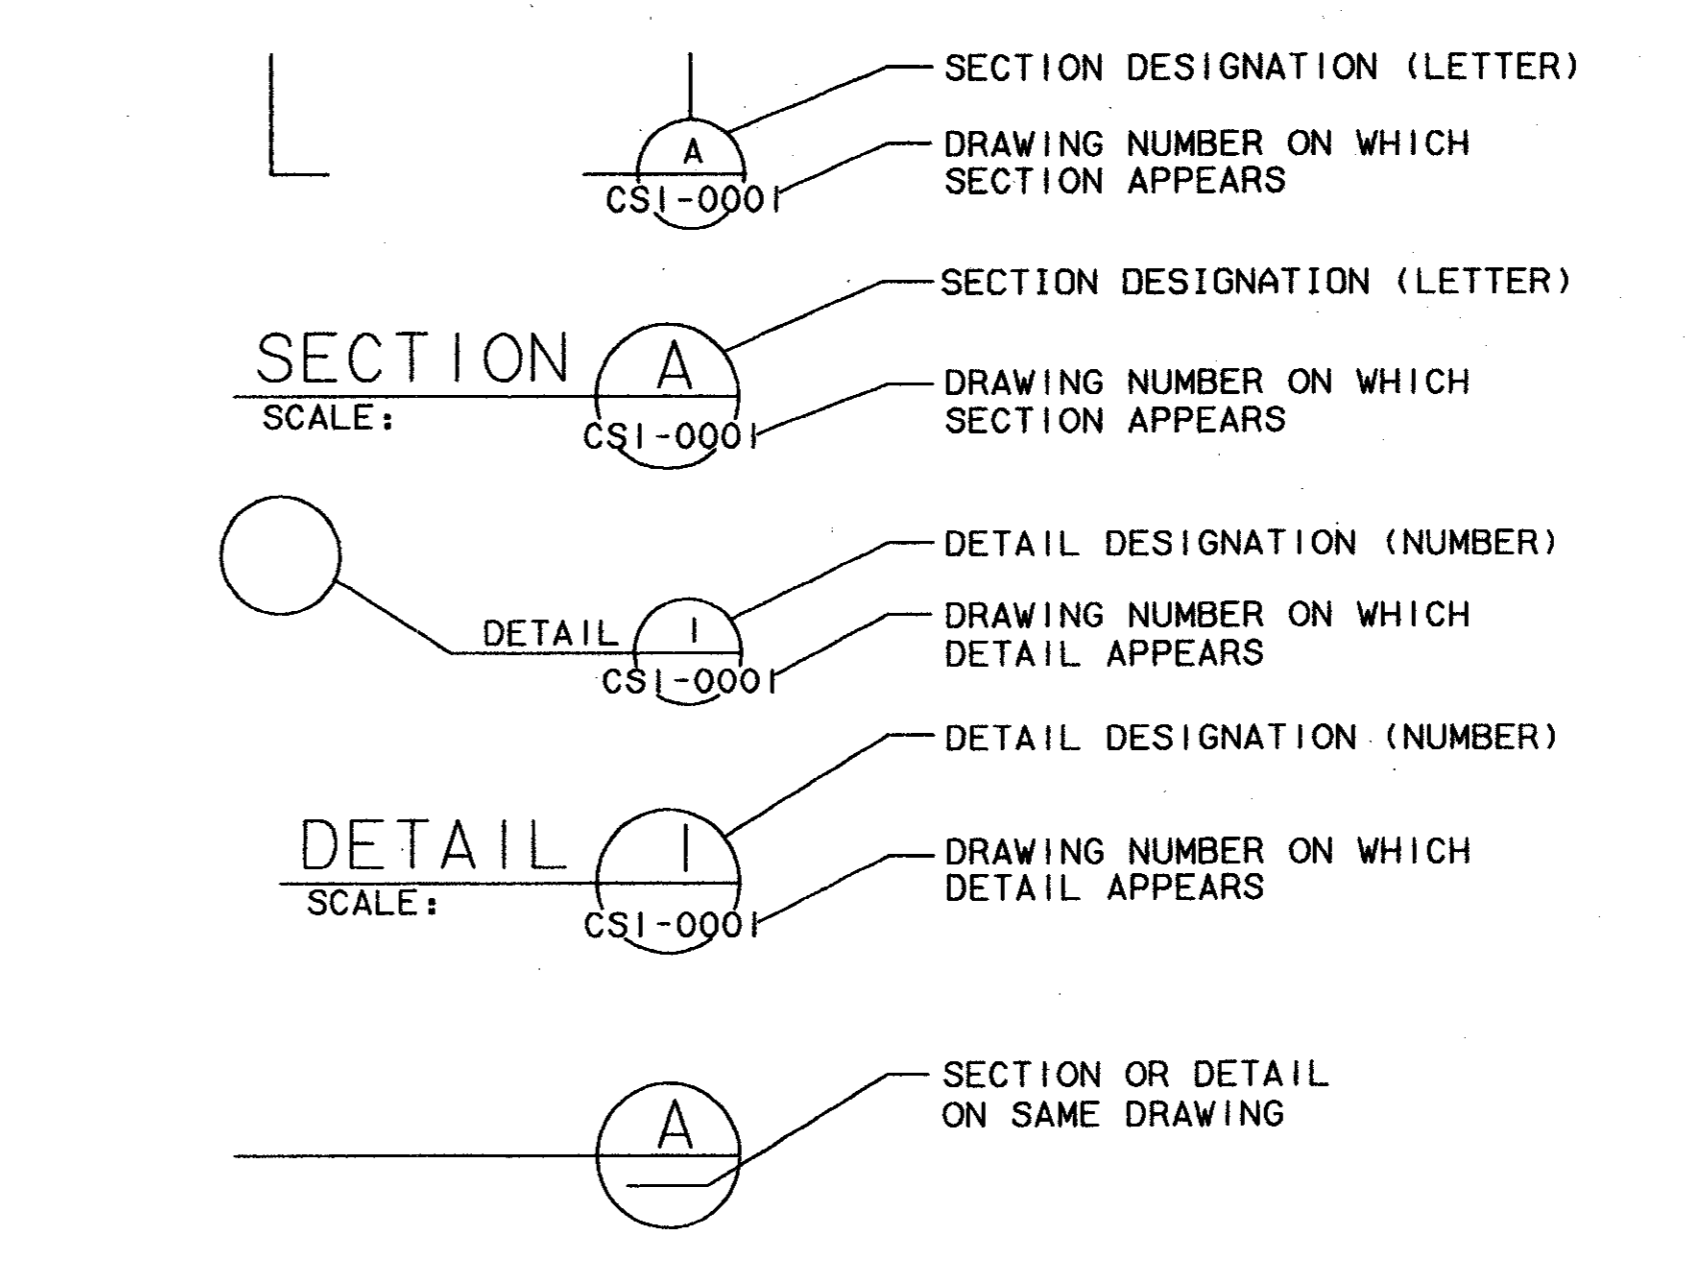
A
CSI-0001

SECTION DESIGNATION (LETTER)

DRAWING NUMBER ON WHICH SECTION APPEARS

SECTION A
SCALE:
CSI-0001

SECTION DESIGNATION (LETTER)

DRAWING NUMBER ON WHICH SECTION APPEARS

DETAIL 1
CSI-0001

DETAIL DESIGNATION (NUMBER)

DRAWING NUMBER ON WHICH DETAIL APPEARS

DETAIL 1
SCALE:
CSI-0001

DETAIL DESIGNATION (NUMBER)

DRAWING NUMBER ON WHICH DETAIL APPEARS

A

SECTION OR DETAIL ON SAME DRAWING